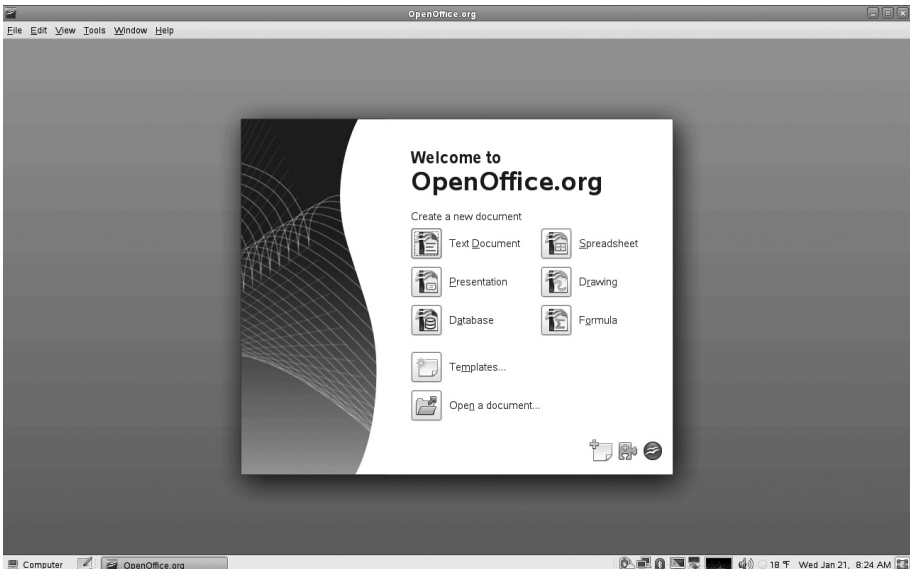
OpenOffice.org

File Edit View Tools Window Help

Welcome to
OpenOffice.org

Create a new document

Text Document
Spreadsheet
Presentation
Drawing
Database
Formula
Templates...
Open a document...

Computer
OpenOffice.org
18 °F Wed Jan 21, 8:24 AM